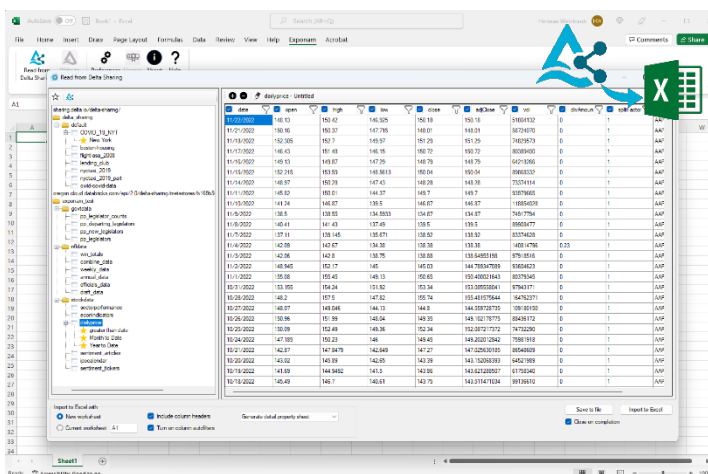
AutoSave Off Book1 - Excel Search (Alt+Q) Herman Maleiane

File Home Insert Draw Page Layout Formulas Data Review View Help Exponam Acrobat Comments Share

Read from Delta Sharing

Read from Delta Sharing

A1

daily.price - Untitled

sharing.delta.io/delta-sharing/
delta_sharing
default
COVID_19_NYT
New York
boston-housing
flight-asa_2008
lending_club
nyctaxi_2019
nyctaxi_2019_part
owid-covid-data
exponam_tool
govtdata
pp_legislator_counts
pp_departing_legislators
pp_new_legislators
pp_legislators
nfldata
win_totals
combine_data
weekly_data
annual_data
officials_data
draft_data
stockdata
sectorperformance
econindicators
dailyprice
greater than date
Month to Date
Year to Date
sentiment_articles
stockvendor
sentiment_tickers

| date | open | high | low | close | adjClose | vol | dividend | split factor |
|---|---|---|---|---|---|---|---|---|
| 11/22/2022 | 148.13 | 150.42 | 146.925 | 150.18 | 150.18 | 51804132 | 0 | 1 |
| 11/21/2022 | 150.16 | 150.37 | 147.715 | 148.01 | 148.01 | 58724070 | 0 | 1 |
| 11/18/2022 | 152.305 | 152.7 | 149.97 | 151.29 | 151.29 | 74829573 | 0 | 1 |
| 11/17/2022 | 146.43 | 151.48 | 146.15 | 150.72 | 150.72 | 80389400 | 0 | 1 |
| 11/16/2022 | 149.13 | 149.87 | 147.29 | 148.79 | 148.79 | 64218266 | 0 | 1 |
| 11/15/2022 | 152.215 | 153.59 | 148.5613 | 150.04 | 150.04 | 89868332 | 0 | 1 |
| 11/14/2022 | 148.97 | 150.28 | 147.43 | 148.28 | 148.28 | 73374114 | 0 | 1 |
| 11/11/2022 | 145.82 | 150.01 | 144.37 | 149.7 | 149.7 | 93979665 | 0 | 1 |
| 11/10/2022 | 141.24 | 146.87 | 139.5 | 146.87 | 146.87 | 118854028 | 0 | 1 |
| 11/9/2022 | 138.5 | 138.55 | 134.5933 | 134.87 | 134.87 | 74917794 | 0 | 1 |
| 11/8/2022 | 140.41 | 141.43 | 137.49 | 139.5 | 139.5 | 89908477 | 0 | 1 |
| 11/7/2022 | 137.11 | 139.145 | 135.671 | 138.92 | 138.92 | 83374628 | 0 | 1 |
| 11/4/2022 | 142.09 | 142.67 | 134.38 | 138.38 | 138.38 | 140814796 | 0.23 | 1 |
| 11/3/2022 | 142.06 | 142.8 | 138.75 | 138.88 | 138.64955198 | 97918516 | 0 | 1 |
| 11/2/2022 | 148.945 | 152.17 | 145 | 145.03 | 144.789347598 | 93604623 | 0 | 1 |
| 11/1/2022 | 155.08 | 155.45 | 149.13 | 150.65 | 150.400021643 | 80379345 | 0 | 1 |
| 10/31/2022 | 153.155 | 154.24 | 151.92 | 153.34 | 153.085586624 | 97943171 | 0 | 1 |
| 10/28/2022 | 148.2 | 157.5 | 147.82 | 155.74 | 155.481575644 | 164762371 | 0 | 1 |
| 10/27/2022 | 148.07 | 149.046 | 144.13 | 144.8 | 144.559728735 | 109180159 | 0 | 1 |
| 10/26/2022 | 150.96 | 151.99 | 148.04 | 149.35 | 149.102178775 | 88436172 | 0 | 1 |
| 10/25/2022 | 150.09 | 152.49 | 149.36 | 152.34 | 152.087217372 | 74732290 | 0 | 1 |
| 10/24/2022 | 147.185 | 150.23 | 146 | 149.45 | 149.202012842 | 75981918 | 0 | 1 |
| 10/21/2022 | 142.87 | 147.8479 | 142.649 | 147.27 | 147.025630183 | 86548609 | 0 | 1 |
| 10/20/2022 | 143.02 | 145.89 | 142.65 | 143.39 | 143.152063393 | 64521989 | 0 | 1 |
| 10/19/2022 | 141.69 | 144.9492 | 141.5 | 143.86 | 143.621280507 | 61758340 | 0 | 1 |
| 10/18/2022 | 145.49 | 146.7 | 140.61 | 143.75 | 143.511471634 | 99136610 | 0 | 1 |

Import to Excel with:
New worksheet
Current worksheet A1
Include column headers
Turn on column autofilters
Generate detail property sheet
Save to file
Import to Excel
Close on completion

Sheet1